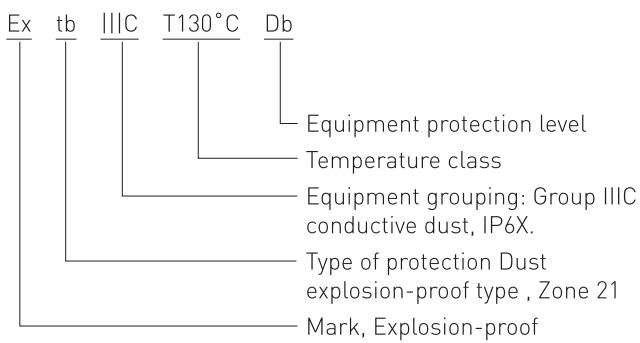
Ex tb IIIC T130°C Db

Equipment protection level

Temperature class

Equipment grouping: Group IIIC conductive dust, IP6X.

Type of protection Dust explosion-proof type , Zone 21

Mark, Explosion-proof